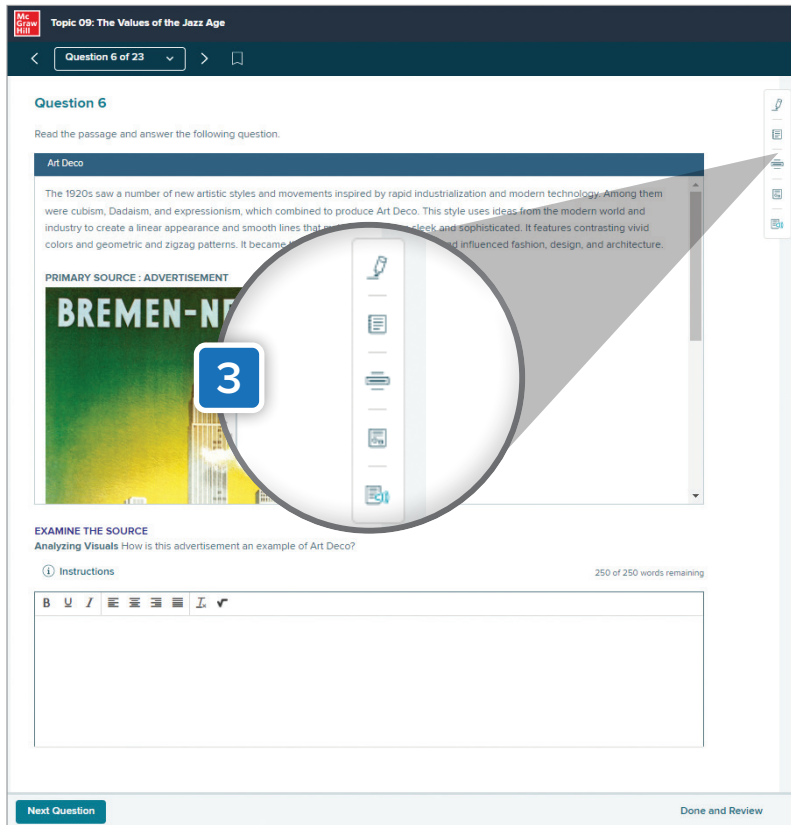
Mc Graw Hill

Topic 09: The Values of the Jazz Age

Question 6 of 23

Question 6

Read the passage and answer the following question.

Art Deco

The 1920s saw a number of new artistic styles and movements inspired by rapid industrialization and modern technology. Among them were cubism, Dadaism, and expressionism, which combined to produce Art Deco. This style uses ideas from the modern world and industry to create a linear appearance and smooth lines that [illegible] sleek and sophisticated. It features contrasting vivid colors and geometric and zigzag patterns. It became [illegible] and influenced fashion, design, and architecture.

PRIMARY SOURCE : ADVERTISEMENT

BREMEN-N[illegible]

3

EXAMINE THE SOURCE

Analyzing Visuals How is this advertisement an example of Art Deco?

Instructions

250 of 250 words remaining

B U I

Next Question

Done and Review